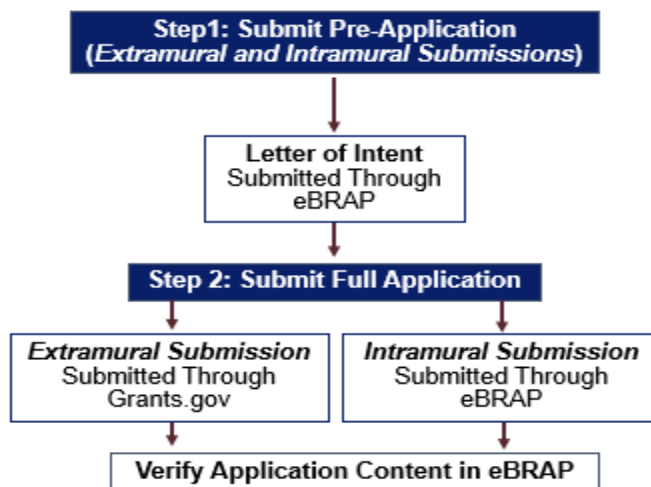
Step1: Submit Pre-Application
(*Extramural and Intramural Submissions*)

**Letter of Intent**
Submitted Through eBRAP

Step 2: Submit Full Application

*Extramural Submission*
Submitted Through Grants.gov

*Intramural Submission*
Submitted Through eBRAP

Verify Application Content in eBRAP